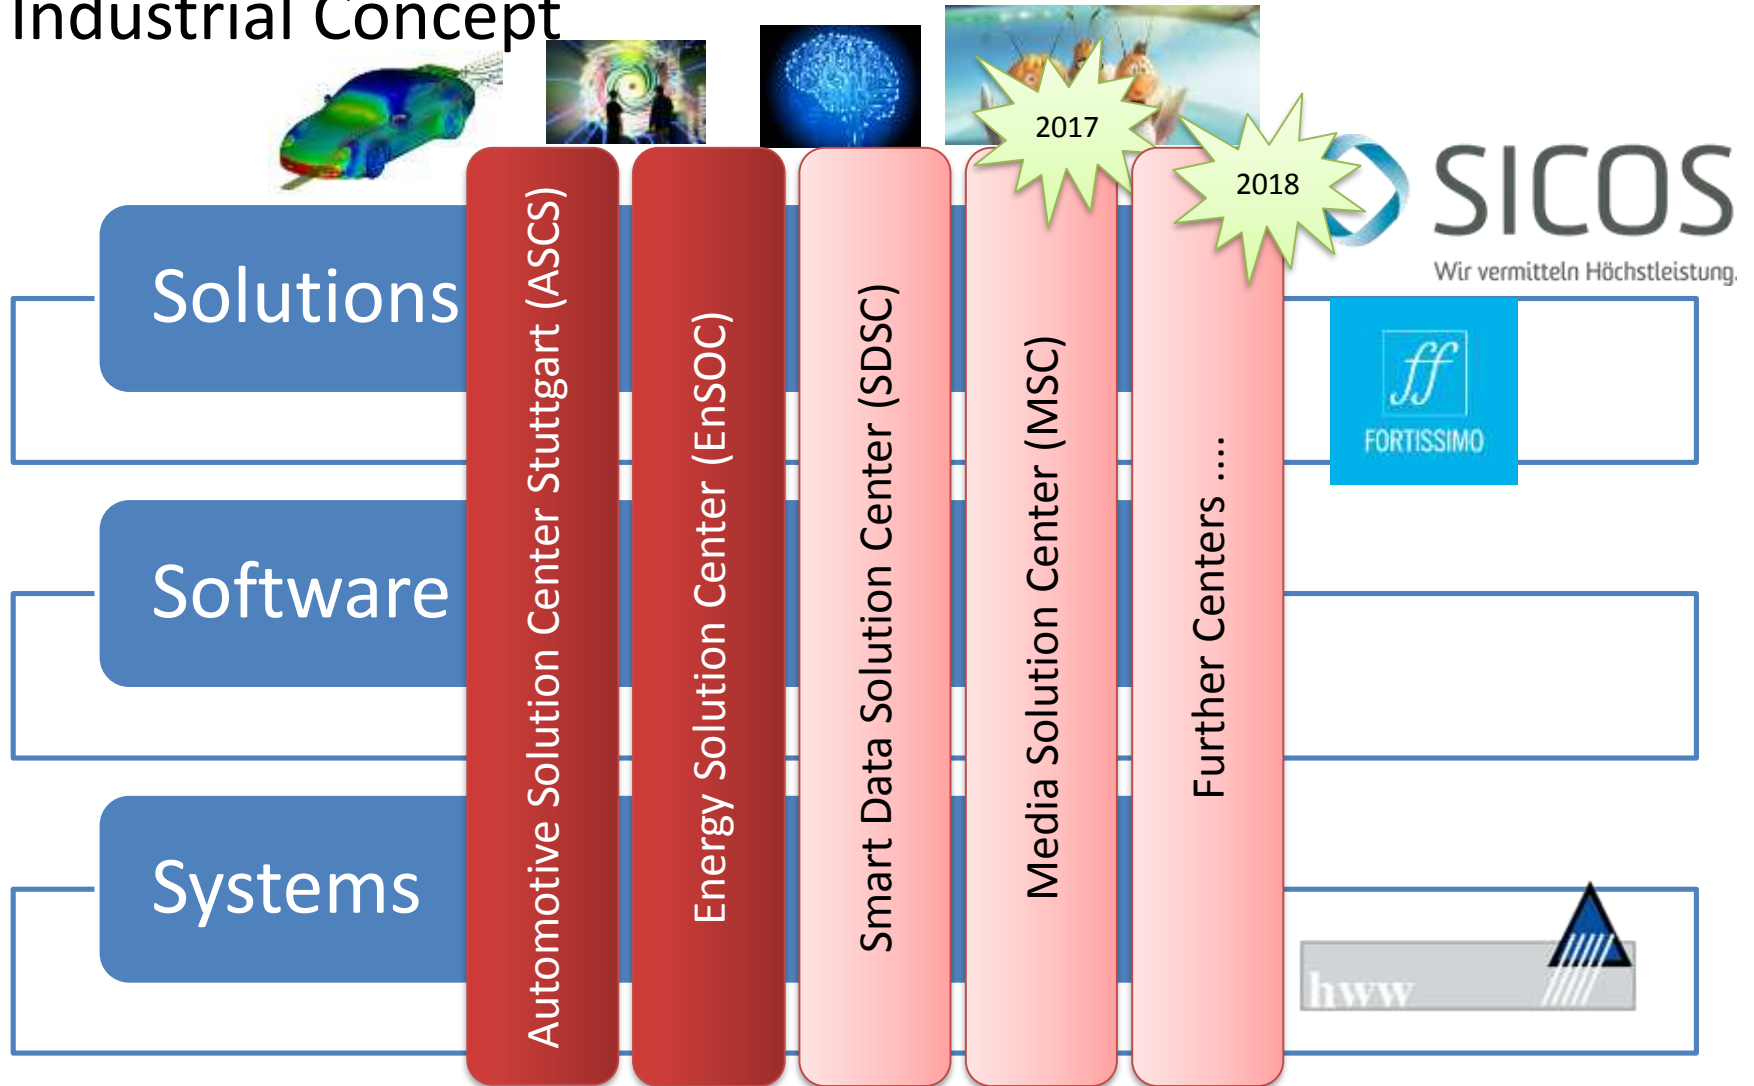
Industrial Concept

2017

2018

SICOS

Wir vermitteln Höchstleistung.

Solutions

Software

Systems

Automotive Solution Center Stuttgart (ASCS)

Energy Solution Center (EnSOC)

Smart Data Solution Center (SDSC)

Media Solution Center (MSC)

Further Centers ....

ff

FORTISSIMO

hww